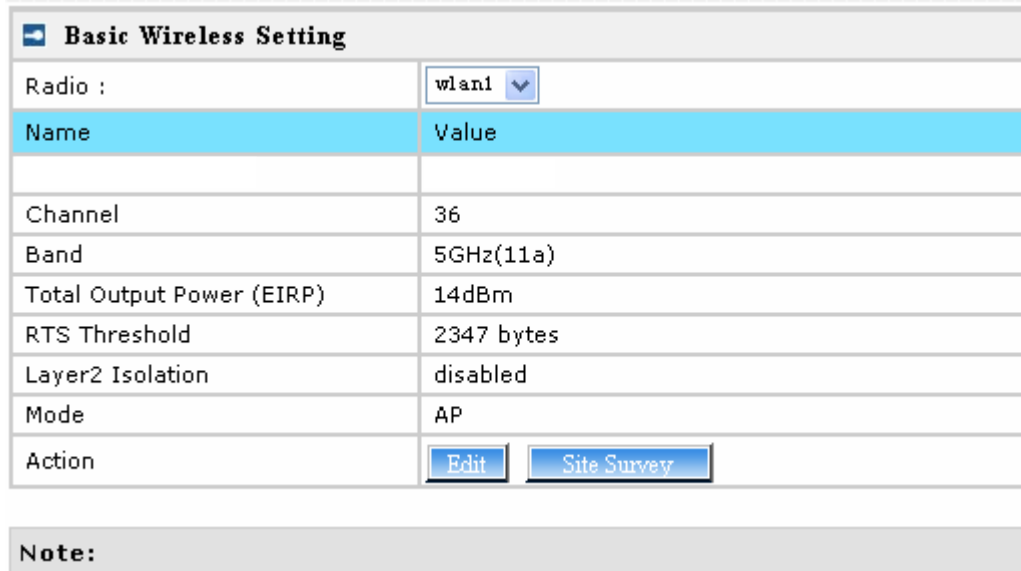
Basic Wireless Setting

| Radio : | wlan1 |
|---|---|
| Name | Value |
| | |
| Channel | 36 |
| Band | 5GHz(11a) |
| Total Output Power (EIRP) | 14dBm |
| RTS Threshold | 2347 bytes |
| Layer2 Isolation | disabled |
| Mode | AP |
| Action | Edit   Site Survey |

Note: